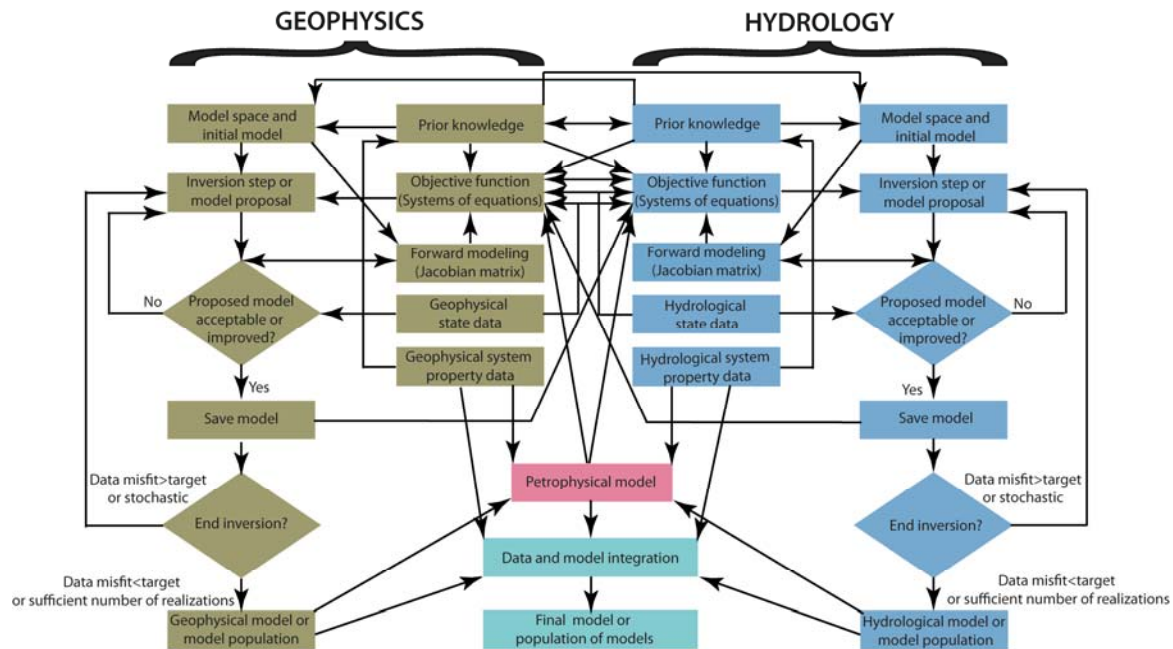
GEOPHYSICS

HYDROLOGY

Model space and initial model

Prior knowledge

Prior knowledge

Model space and initial model

Inversion step or model proposal

Objective function (Systems of equations)

Objective function (Systems of equations)

Inversion step or model proposal

Forward modeling (Jacobian matrix)

Forward modeling (Jacobian matrix)

No

Proposed model acceptable or improved?

Geophysical state data

Hydrological state data

Proposed model acceptable or improved?

No

Geophysical system property data

Hydrological system property data

Yes

Yes

Save model

Save model

Data misfit>target or stochastic

Petrophysical model

Data misfit>target or stochastic

End inversion?

End inversion?

Data misfit<target or sufficient number of realizations

Data and model integration

Data misfit<target or sufficient number of realizations

Geophysical model or model population

Final model or population of models

Hydrological model or model population